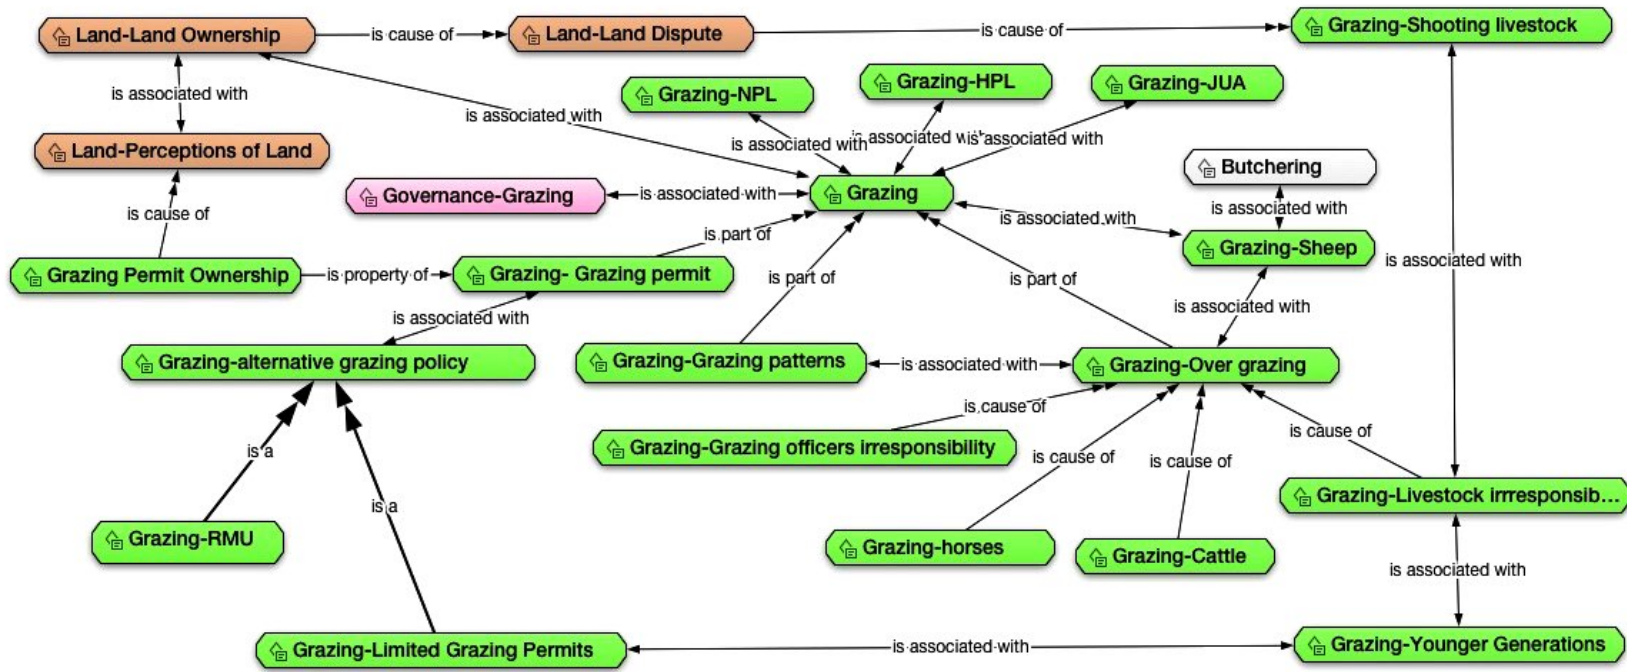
Land-Land Ownership
is cause of
Land-Land Dispute
is cause of
Grazing-Shooting livestock
is associated with
Grazing-NPL
Grazing-HPL
Grazing-JUA
is associated with
Land-Perceptions of Land
is associated with
is associated with
is associated with
Butchering
Governance-Grazing
is associated with
Grazing
is associated with
is associated with
is cause of
is part of
Grazing-Sheep
is associated with
Grazing Permit Ownership
is property of
Grazing- Grazing permit
is part of
is part of
is associated with
is associated with
Grazing-alternative grazing policy
Grazing-Grazing patterns
is associated with
Grazing-Over grazing
is cause of
is cause of
Grazing-Grazing officers irresponsibility
is cause of
is cause of
is a
Grazing-Livestock irrresponsib...
is a
Grazing-RMU
Grazing-horses
Grazing-Cattle
is associated with
Grazing-Limited Grazing Permits
is associated with
Grazing-Younger Generations